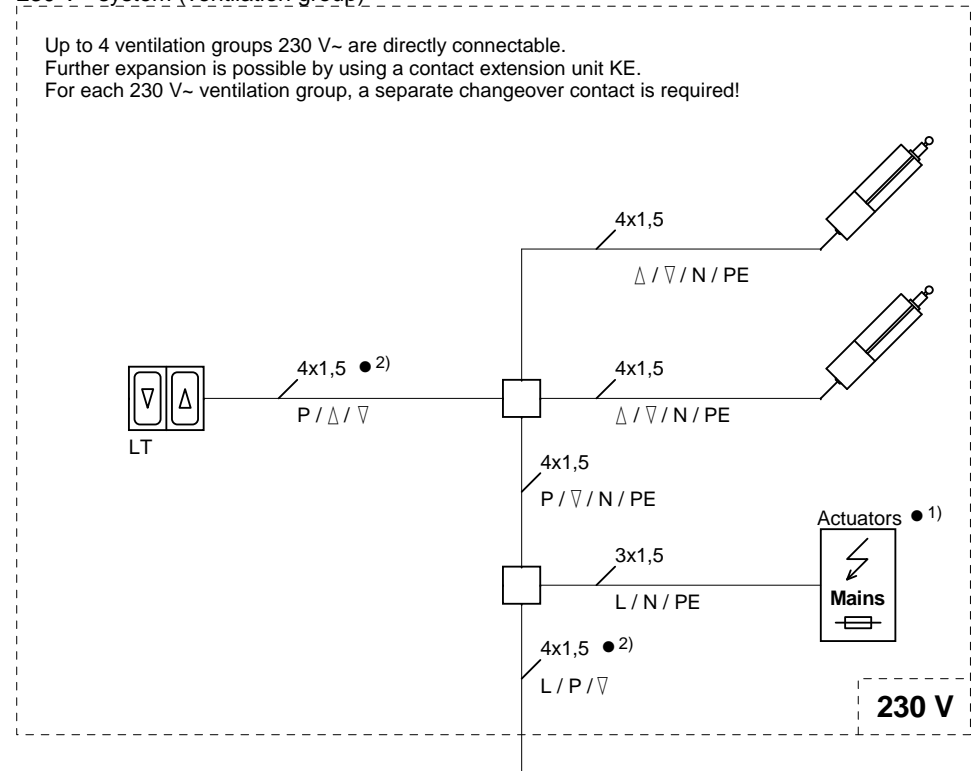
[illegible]

Up to 4 ventilation groups 230 V~ are directly connectable.
Further expansion is possible by using a contact extension unit KE.
For each 230 V~ ventilation group, a separate changeover contact is required!

4x1,5
$\Delta$ / $\nabla$ / N / PE

4x1,5 ● 2)
P / $\Delta$ / $\nabla$

4x1,5
$\Delta$ / $\nabla$ / N / PE

$\nabla$ $\Delta$
LT

4x1,5
P / $\nabla$ / N / PE

Actuators ● 1)

3x1,5
L / N / PE

Mains

4x1,5 ● 2)
L / P / $\nabla$

230 V